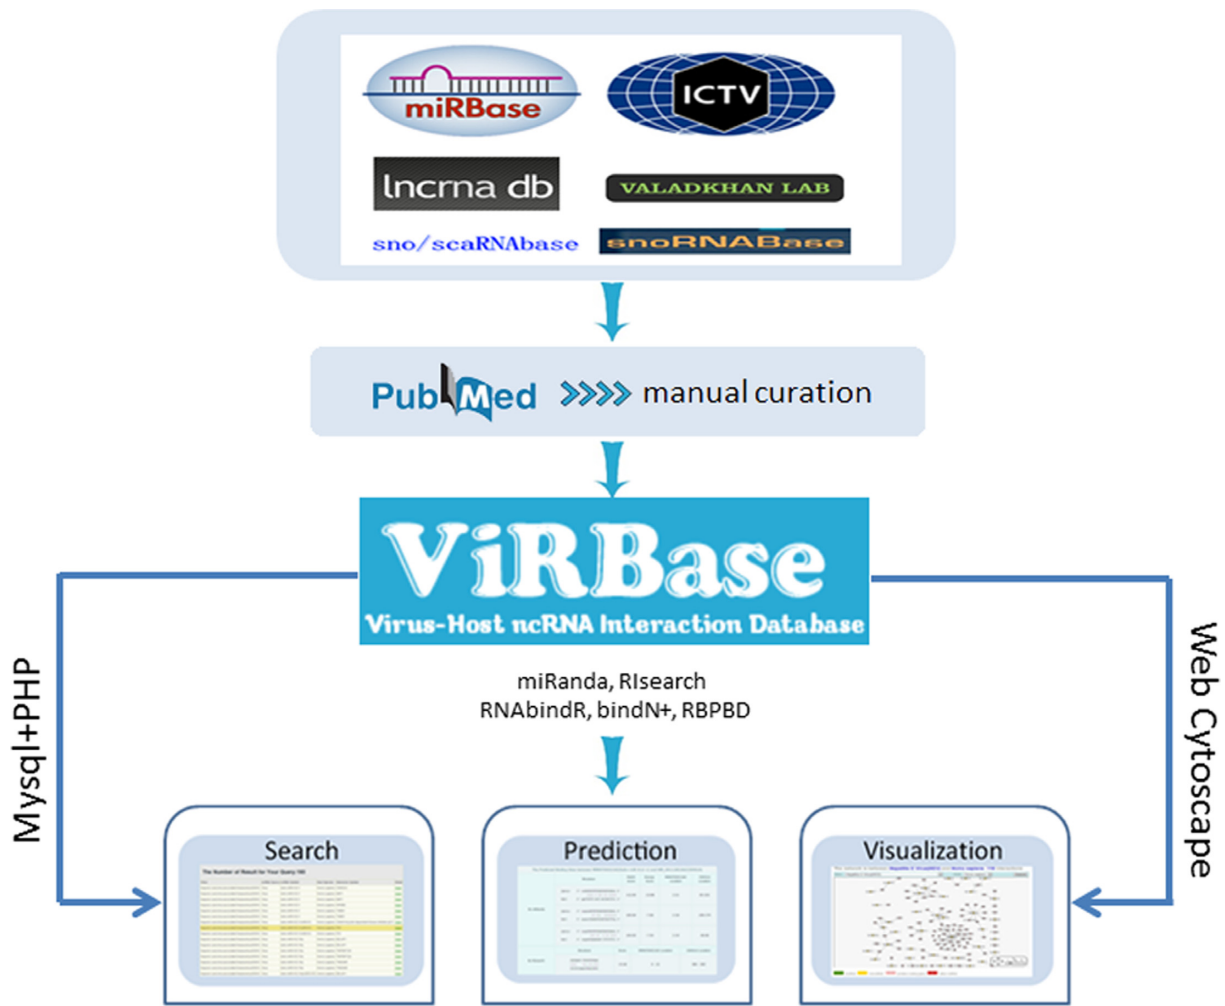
miRBase
ICTV
lncrna db
VALADKHAN LAB
sno/scaRNAbase
snoRNABase

PubMed manual curation

ViRBase
Virus-Host ncRNA Interaction Database

Mysql+PHP

Web Cytoscape

miRanda, RIsearch
RNAbindR, bindN+, RBPBD

Search
The Number of Result for Your Query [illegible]

Prediction

Visualization